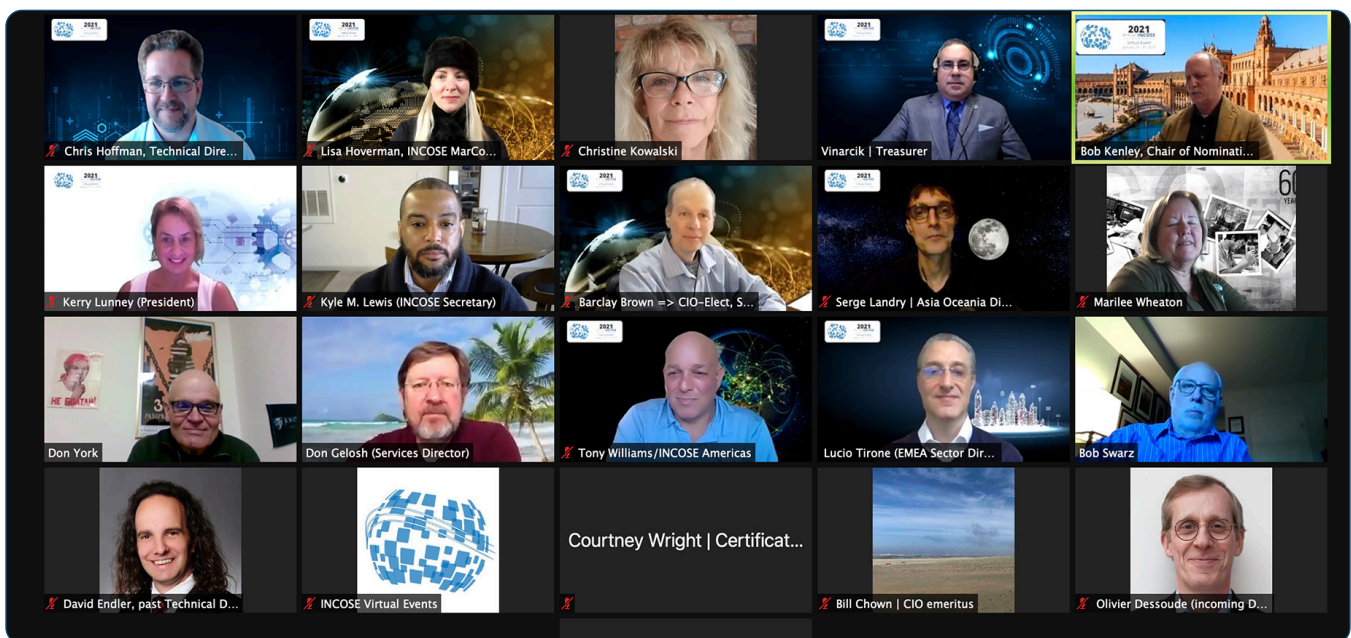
2021

Chris Hoffman, Technical Dire...

2021

Lisa Hoverman, INCOSE MarCo...

Christine Kowalski

2021

Vinarcik | Treasurer

2021
INCOSE
Virtual Event

Bob Kenley, Chair of Nominati...

Kerry Lunney (President)

Kyle M. Lewis (INCOSE Secretary)

Barclay Brown => CIO-Elect, S...

Serge Landry | Asia Oceania Di...

60

Marilee Wheaton

НЕ БОЛТАЙ!

Don York

Don Gelosh (Services Director)

Tony Williams/INCOSE Americas

Lucio Tirone (EMEA Sector Dir...

Bob Swarz

David Endler, past Technical D...

INCOSE Virtual Events

Courtney Wright | Certificat...

Bill Chown | CIO emeritus

Olivier Dessoude (incoming D...